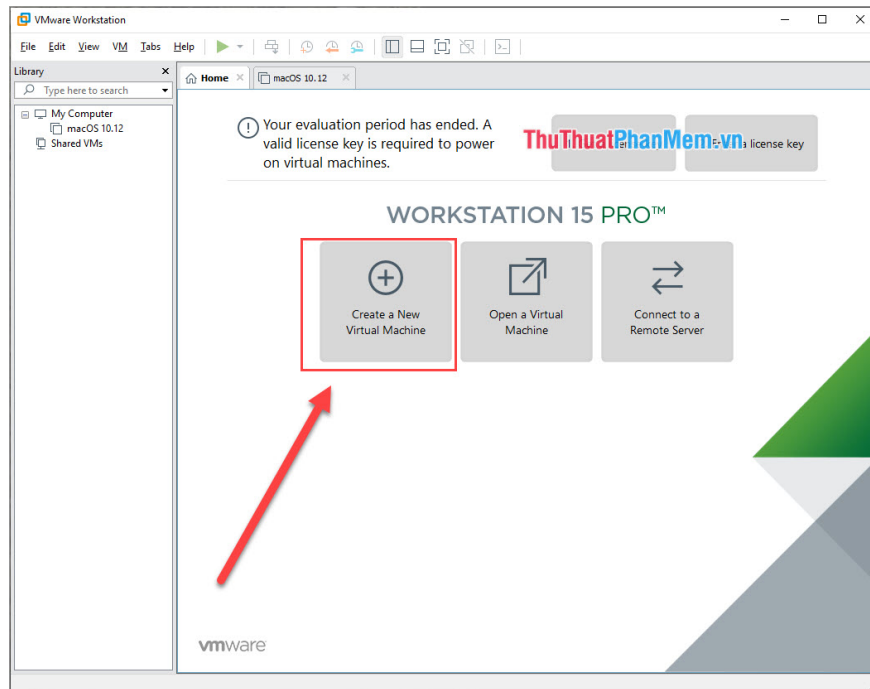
VMware Workstation

File Edit View VM Tabs Help

Library

Type here to search

My Computer
macOS 10.12
Shared VMs

Home

macOS 10.12

Your evaluation period has ended. A valid license key is required to power on virtual machines.

ThuThuatPhanMem.vn

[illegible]a license key

WORKSTATION 15 PRO™

Create a New Virtual Machine

Open a Virtual Machine

Connect to a Remote Server

vmware